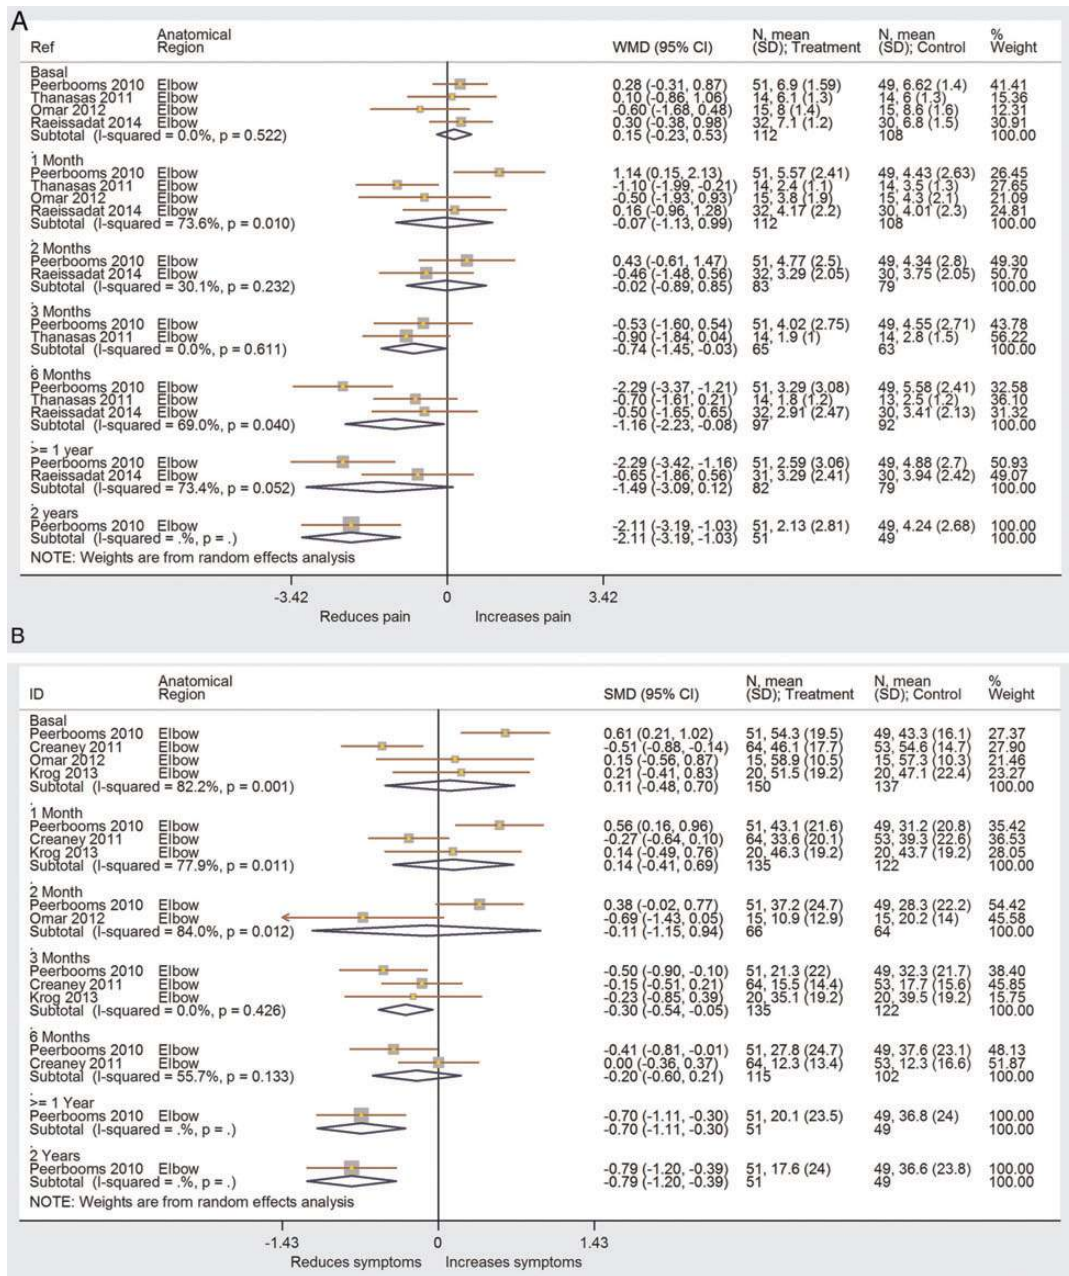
A

| Ref | Anatomical Region | WMD (95% CI) | N, mean (SD); Treatment | N, mean (SD); Control | % Weight |
|---|---|---|---|---|---|
| Basal | | | | | |
| Peerbooms 2010 | Elbow | 0.28 (-0.31, 0.87) | 51, 6.9 (1.59) | 49, 6.62 (1.4) | 41.41 |
| Thanasas 2011 | Elbow | 0.10 (-0.86, 1.06) | 14, 6.1 (1.3) | 14, 6 (1.3) | 15.36 |
| Omar 2012 | Elbow | -0.60 (-1.68, 0.48) | 15, 8 (1.4) | 15, 8.6 (1.6) | 12.31 |
| Raeissadat 2014 | Elbow | 0.30 (-0.38, 0.98) | 32, 7.1 (1.2) | 30, 6.8 (1.5) | 30.91 |
| Subtotal (I-squared = 0.0%, p = 0.522) | | 0.15 (-0.23, 0.53) | 112 | 108 | 100.00 |
| 1 Month | | | | | |
| Peerbooms 2010 | Elbow | 1.14 (0.15, 2.13) | 51, 5.57 (2.41) | 49, 4.43 (2.63) | 26.45 |
| Thanasas 2011 | Elbow | -1.10 (-1.99, -0.21) | 14, 2.4 (1.1) | 14, 3.5 (1.3) | 27.65 |
| Omar 2012 | Elbow | -0.50 (-1.93, 0.93) | 15, 3.8 (1.9) | 15, 4.3 (2.1) | 21.09 |
| Raeissadat 2014 | Elbow | 0.16 (-0.96, 1.28) | 32, 4.17 (2.2) | 30, 4.01 (2.3) | 24.81 |
| Subtotal (I-squared = 73.6%, p = 0.010) | | -0.07 (-1.13, 0.99) | 112 | 108 | 100.00 |
| 2 Months | | | | | |
| Peerbooms 2010 | Elbow | 0.43 (-0.61, 1.47) | 51, 4.77 (2.5) | 49, 4.34 (2.8) | 49.30 |
| Raeissadat 2014 | Elbow | -0.46 (-1.48, 0.56) | 32, 3.29 (2.05) | 30, 3.75 (2.05) | 50.70 |
| Subtotal (I-squared = 30.1%, p = 0.232) | | -0.02 (-0.89, 0.85) | 83 | 79 | 100.00 |
| 3 Months | | | | | |
| Peerbooms 2010 | Elbow | -0.53 (-1.60, 0.54) | 51, 4.02 (2.75) | 49, 4.55 (2.71) | 43.78 |
| Thanasas 2011 | Elbow | -0.90 (-1.84, 0.04) | 14, 1.9 (1) | 14, 2.8 (1.5) | 56.22 |
| Subtotal (I-squared = 0.0%, p = 0.611) | | -0.74 (-1.45, -0.03) | 65 | 63 | 100.00 |
| 6 Months | | | | | |
| Peerbooms 2010 | Elbow | -2.29 (-3.37, -1.21) | 51, 3.29 (3.08) | 49, 5.58 (2.41) | 32.58 |
| Thanasas 2011 | Elbow | -0.70 (-1.61, 0.21) | 14, 1.8 (1.2) | 13, 2.5 (1.2) | 36.10 |
| Raeissadat 2014 | Elbow | -0.50 (-1.65, 0.65) | 32, 2.91 (2.47) | 30, 3.41 (2.13) | 31.32 |
| Subtotal (I-squared = 69.0%, p = 0.040) | | -1.16 (-2.23, -0.08) | 97 | 92 | 100.00 |
| >= 1 year | | | | | |
| Peerbooms 2010 | Elbow | -2.29 (-3.42, -1.16) | 51, 2.59 (3.06) | 49, 4.88 (2.7) | 50.93 |
| Raeissadat 2014 | Elbow | -0.65 (-1.86, 0.56) | 31, 3.29 (2.41) | 30, 3.94 (2.42) | 49.07 |
| Subtotal (I-squared = 73.4%, p = 0.052) | | -1.49 (-3.09, 0.12) | 82 | 79 | 100.00 |
| 2 years | | | | | |
| Peerbooms 2010 | Elbow | -2.11 (-3.19, -1.03) | 51, 2.13 (2.81) | 49, 4.24 (2.68) | 100.00 |
| Subtotal (I-squared = .%, p = .) | | -2.11 (-3.19, -1.03) | 51 | 49 | 100.00 |

NOTE: Weights are from random effects analysis

-3.42 0 3.42
Reduces pain Increases pain

B

| ID | Anatomical Region | SMD (95% CI) | N, mean (SD); Treatment | N, mean (SD); Control | % Weight |
|---|---|---|---|---|---|
| Basal | | | | | |
| Peerbooms 2010 | Elbow | 0.61 (0.21, 1.02) | 51, 54.3 (19.5) | 49, 43.3 (16.1) | 27.37 |
| Creaney 2011 | Elbow | -0.51 (-0.88, -0.14) | 64, 46.1 (17.7) | 53, 54.6 (14.7) | 27.90 |
| Omar 2012 | Elbow | 0.15 (-0.56, 0.87) | 15, 58.9 (10.5) | 15, 57.3 (10.3) | 21.46 |
| Krog 2013 | Elbow | 0.21 (-0.41, 0.83) | 20, 51.5 (19.2) | 20, 47.1 (22.4) | 23.27 |
| Subtotal (I-squared = 82.2%, p = 0.001) | | 0.11 (-0.48, 0.70) | 150 | 137 | 100.00 |
| 1 Month | | | | | |
| Peerbooms 2010 | Elbow | 0.56 (0.16, 0.96) | 51, 43.1 (21.6) | 49, 31.2 (20.8) | 35.42 |
| Creaney 2011 | Elbow | -0.27 (-0.64, 0.10) | 64, 33.6 (20.1) | 53, 39.3 (22.6) | 36.53 |
| Krog 2013 | Elbow | 0.14 (-0.49, 0.76) | 20, 46.3 (19.2) | 20, 43.7 (19.2) | 28.05 |
| Subtotal (I-squared = 77.9%, p = 0.011) | | 0.14 (-0.41, 0.69) | 135 | 122 | 100.00 |
| 2 Month | | | | | |
| Peerbooms 2010 | Elbow | 0.38 (-0.02, 0.77) | 51, 37.2 (24.7) | 49, 28.3 (22.2) | 54.42 |
| Omar 2012 | Elbow | -0.69 (-1.43, 0.05) | 15, 10.9 (12.9) | 15, 20.2 (14) | 45.58 |
| Subtotal (I-squared = 84.0%, p = 0.012) | | -0.11 (-1.15, 0.94) | 66 | 64 | 100.00 |
| 3 Months | | | | | |
| Peerbooms 2010 | Elbow | -0.50 (-0.90, -0.10) | 51, 21.3 (22) | 49, 32.3 (21.7) | 38.40 |
| Creaney 2011 | Elbow | -0.15 (-0.51, 0.21) | 64, 15.5 (14.4) | 53, 17.7 (15.6) | 45.85 |
| Krog 2013 | Elbow | -0.23 (-0.85, 0.39) | 20, 35.1 (19.2) | 20, 39.5 (19.2) | 15.75 |
| Subtotal (I-squared = 0.0%, p = 0.426) | | -0.30 (-0.54, -0.05) | 135 | 122 | 100.00 |
| 6 Months | | | | | |
| Peerbooms 2010 | Elbow | -0.41 (-0.81, -0.01) | 51, 27.8 (24.7) | 49, 37.6 (23.1) | 48.13 |
| Creaney 2011 | Elbow | 0.00 (-0.36, 0.37) | 64, 12.3 (13.4) | 53, 12.3 (16.6) | 51.87 |
| Subtotal (I-squared = 55.7%, p = 0.133) | | -0.20 (-0.60, 0.21) | 115 | 102 | 100.00 |
| >= 1 Year | | | | | |
| Peerbooms 2010 | Elbow | -0.70 (-1.11, -0.30) | 51, 20.1 (23.5) | 49, 36.8 (24) | 100.00 |
| Subtotal (I-squared = .%, p = .) | | -0.70 (-1.11, -0.30) | 51 | 49 | 100.00 |
| 2 Years | | | | | |
| Peerbooms 2010 | Elbow | -0.79 (-1.20, -0.39) | 51, 17.6 (24) | 49, 36.6 (23.8) | 100.00 |
| Subtotal (I-squared = .%, p = .) | | -0.79 (-1.20, -0.39) | 51 | 49 | 100.00 |

NOTE: Weights are from random effects analysis

-1.43 0 1.43
Reduces symptoms Increases symptoms